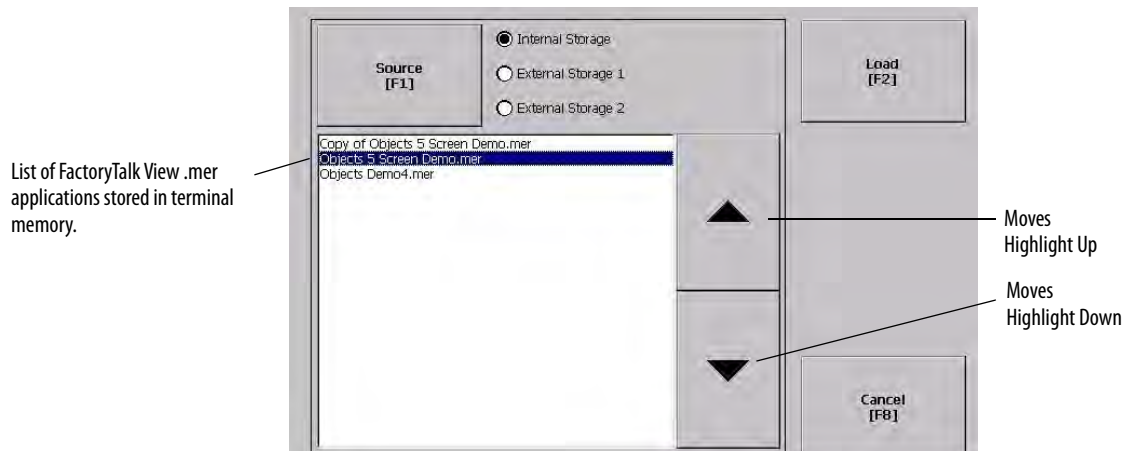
Source
[F1]

Internal Storage

External Storage 1

External Storage 2

Load
[F2]

Copy of Objects 5 Screen Demo.mer
Objects 5 Screen Demo.mer
Objects Demo4.mer

List of FactoryTalk View .mer applications stored in terminal memory.

Moves Highlight Up

Moves Highlight Down

Cancel
[F8]